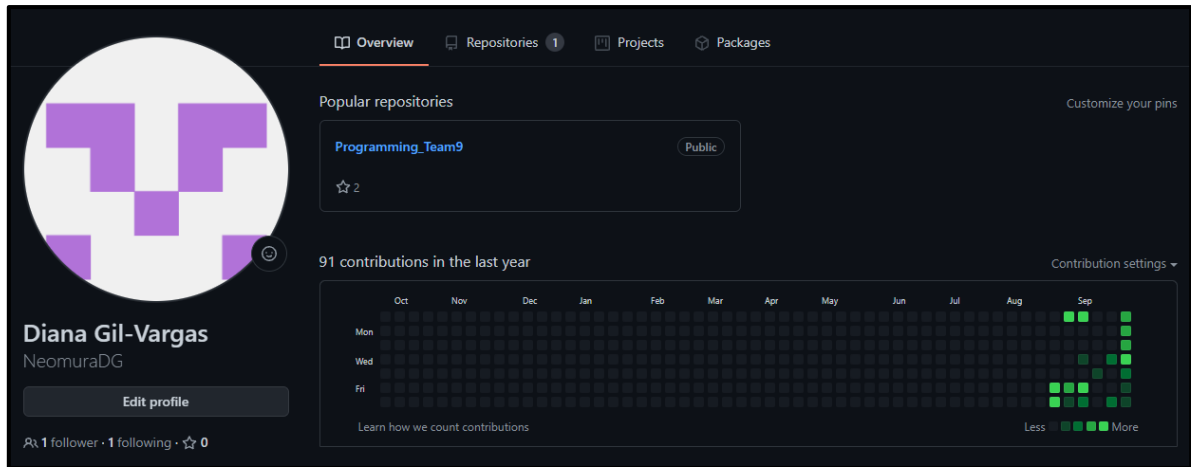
Overview Repositories 1 Projects Packages

Diana Gil-Vargas
NeomuraDG

Edit profile

1 follower · 1 following · 0

Popular repositories

Customize your pins

Programming_Team9
Public

2

91 contributions in the last year

Contribution settings

Oct Nov Dec Jan Feb Mar Apr May Jun Jul Aug Sep

Mon
Wed
Fri

Learn how we count contributions

Less More